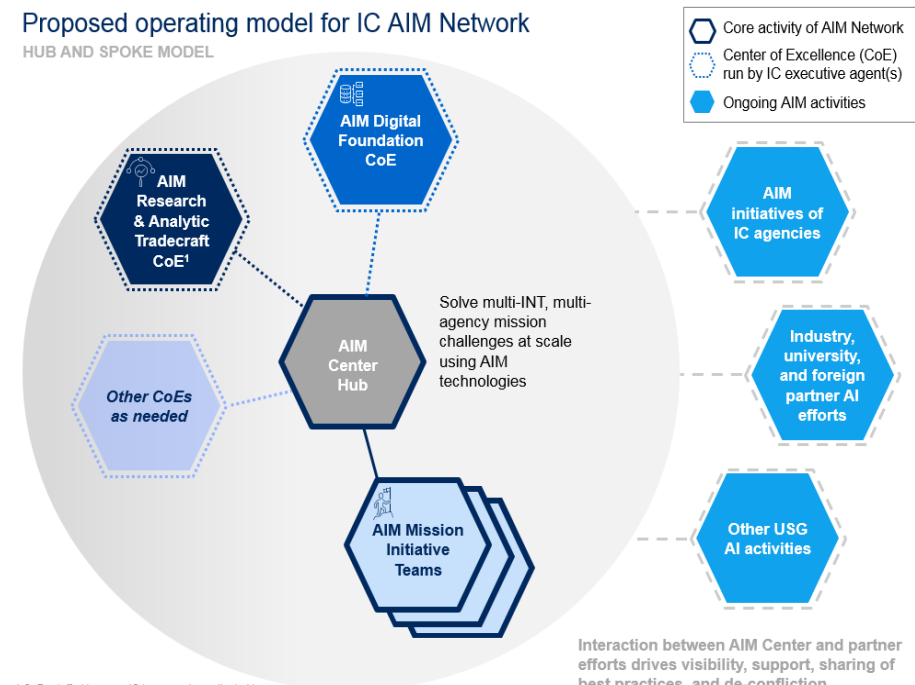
Proposed operating model for IC AIM Network

HUB AND SPOKE MODEL

Core activity of AIM Network

Center of Excellence (CoE) run by IC executive agent(s)

Ongoing AIM activities

AIM Digital Foundation CoE

AIM Research & Analytic Tradecraft CoE$^1$

AIM Center Hub

Solve multi-INT, multi-agency mission challenges at scale using AIM technologies

Other CoEs as needed

AIM Mission Initiative Teams

AIM initiatives of IC agencies

Industry, university, and foreign partner AI efforts

Other USG AI activities

Interaction between AIM Center and partner efforts drives visibility, support, sharing of best practices, and de-confliction

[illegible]